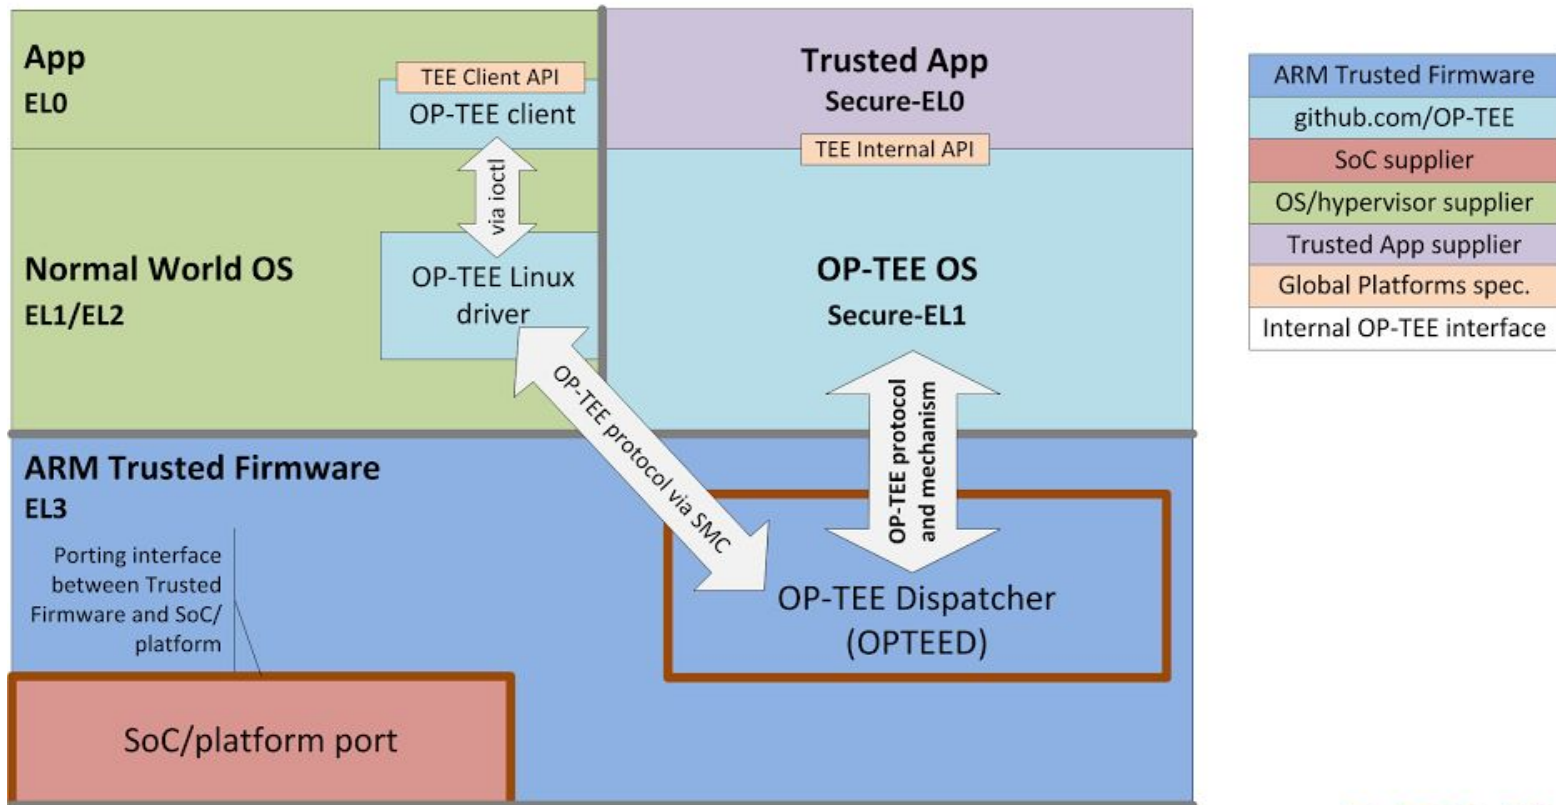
App
EL0

TEE Client API
OP-TEE client

via ioctl

Normal World OS
EL1/EL2

OP-TEE Linux driver

Trusted App
Secure-EL0

TEE Internal API

OP-TEE OS
Secure-EL1

ARM Trusted Firmware
github.com/OP-TEE
SoC supplier
OS/hypervisor supplier
Trusted App supplier
Global Platforms spec.
Internal OP-TEE interface

OP-TEE protocol via SMC

OP-TEE protocol and mechanism

ARM Trusted Firmware
EL3

Porting interface between Trusted Firmware and SoC/ platform

OP-TEE Dispatcher (OPTEED)

SoC/platform port